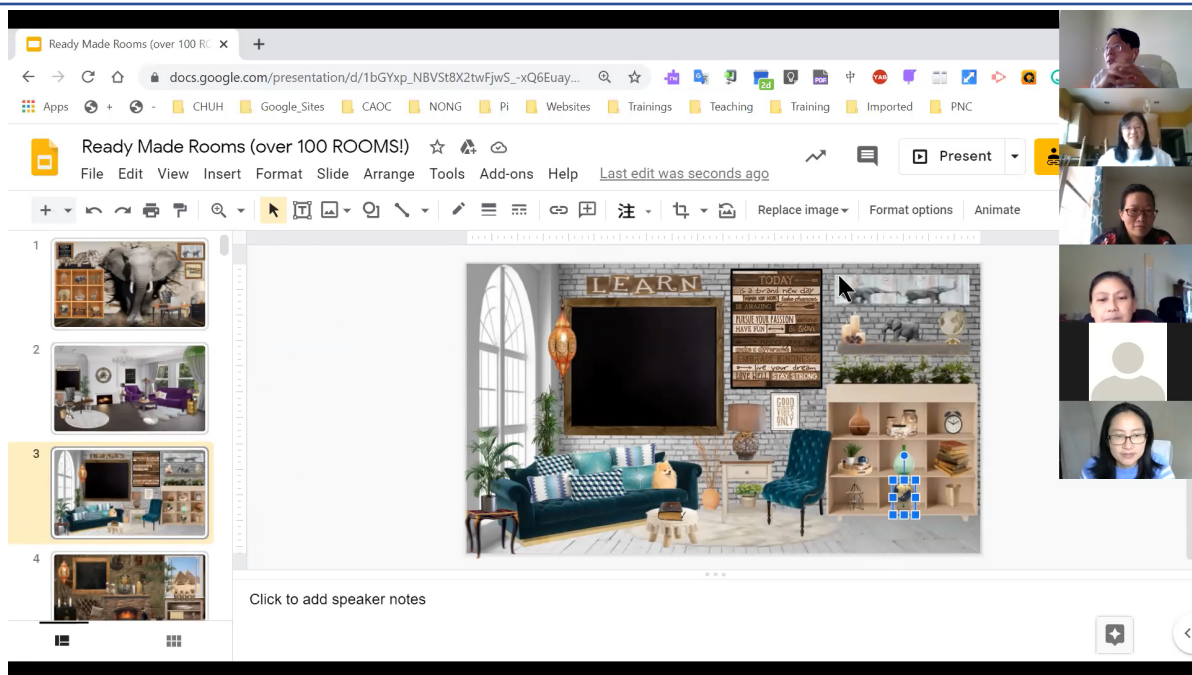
Ready Made Rooms (over 100 RO ×

docs.google.com/presentation/d/1bGYxp_NBVSt8X2twFjwS_-xQ6Euay...

Apps + - CHUH Google_Sites CAOC NONG Pi Websites Trainings Teaching Training Imported PNC

Ready Made Rooms (over 100 ROOMS!)

File Edit View Insert Format Slide Arrange Tools Add-ons Help Last edit was seconds ago

Present

Replace image Format options Animate

1

2

3

4

LEARN

TODAY is a brand new day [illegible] PURSUE YOUR PASSION HAVE FUN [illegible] live your dream STAY HUMBLE STAY STRONG

GOOD VIBES ONLY

Click to add speaker notes